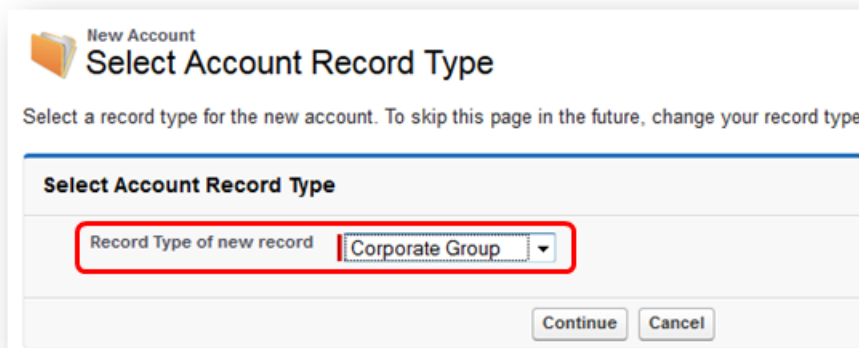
New Account
Select Account Record Type

Select a record type for the new account. To skip this page in the future, change your record type

Select Account Record Type

Record Type of new record Corporate Group

Continue Cancel